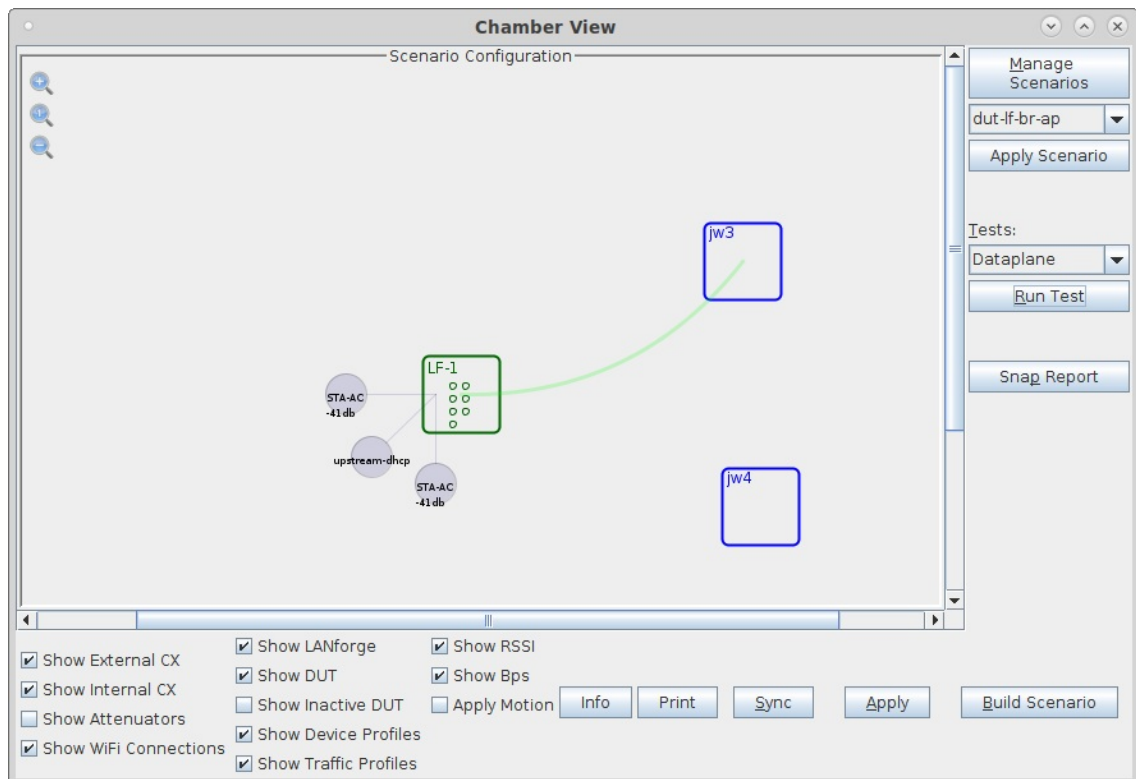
Chamber View

Scenario Configuration

Manage Scenarios

dut-lf-br-ap

Apply Scenario

Tests:

Dataplane

Run Test

Snap Report

jw3

LF-1

STA-AC
-41 db

upstream-dhcp

STA-AC
-41 db

jw4

Show External CX

Show Internal CX

Show Attenuators

Show WiFi Connections

Show LANforge

Show DUT

Show Inactive DUT

Show Device Profiles

Show Traffic Profiles

Show RSSI

Show Bps

Apply Motion

Info

Print

Sync

Apply

Build Scenario